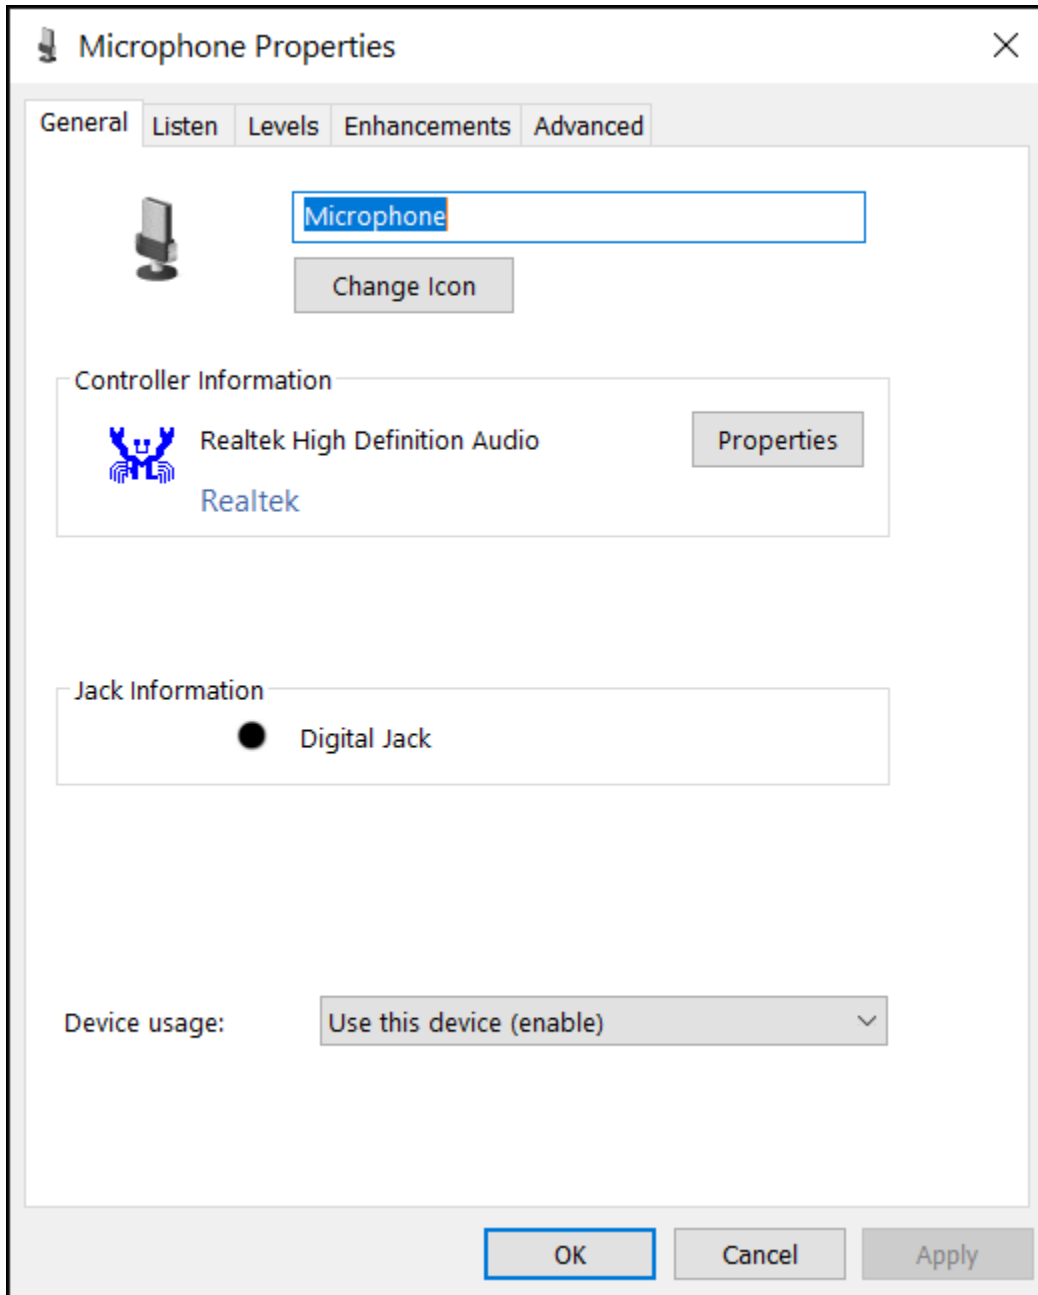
Microphone Properties

General Listen Levels Enhancements Advanced

Microphone

Change Icon

Controller Information

Realtek High Definition Audio

Realtek

Properties

Jack Information

Digital Jack

Device usage: Use this device (enable)

OK Cancel Apply